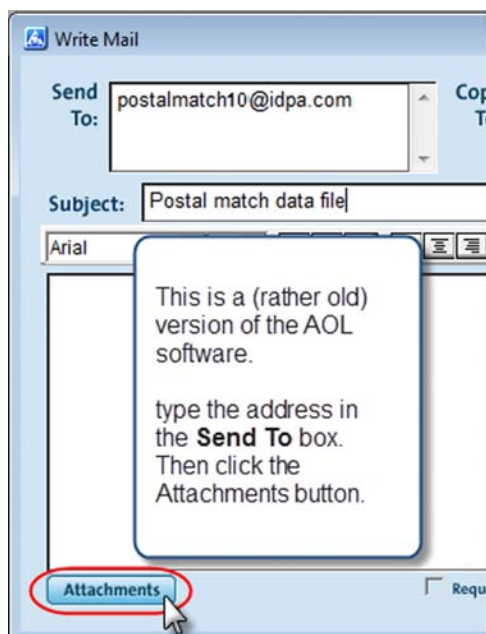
Write Mail

Send To: postalmatch10@idpa.com

Cop T

Subject: Postal match data file

Arial

This is a (rather old) version of the AOL software.

type the address in the **Send To** box. Then click the Attachments button.

Attachments

Requ